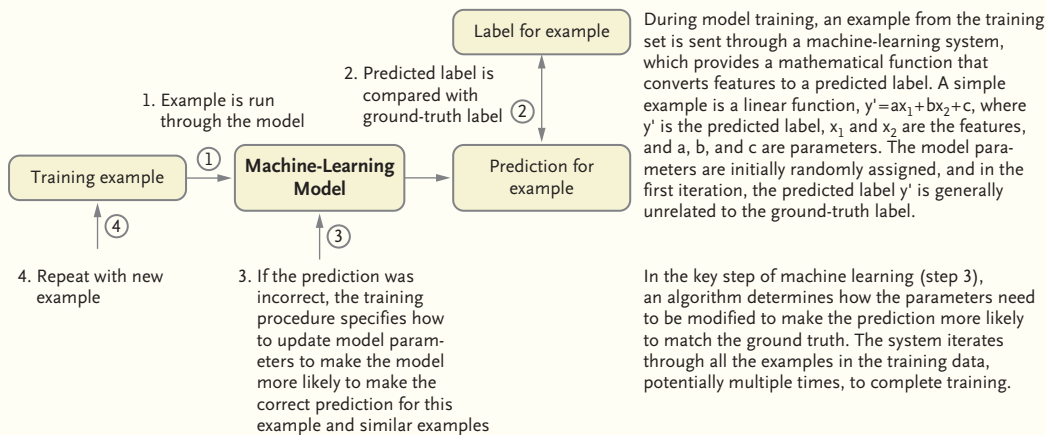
Label for example

2. Predicted label is compared with ground-truth label

1. Example is run through the model

Training example

1

Machine-Learning Model

Prediction for example

2

4

3

4. Repeat with new example

3. If the prediction was incorrect, the training procedure specifies how to update model parameters to make the model more likely to make the correct prediction for this example and similar examples

During model training, an example from the training set is sent through a machine-learning system, which provides a mathematical function that converts features to a predicted label. A simple example is a linear function, $y'=ax_1+bx_2+c$, where y' is the predicted label, $x_1$ and $x_2$ are the features, and a, b, and c are parameters. The model parameters are initially randomly assigned, and in the first iteration, the predicted label y' is generally unrelated to the ground-truth label.

In the key step of machine learning (step 3), an algorithm determines how the parameters need to be modified to make the prediction more likely to match the ground truth. The system iterates through all the examples in the training data, potentially multiple times, to complete training.